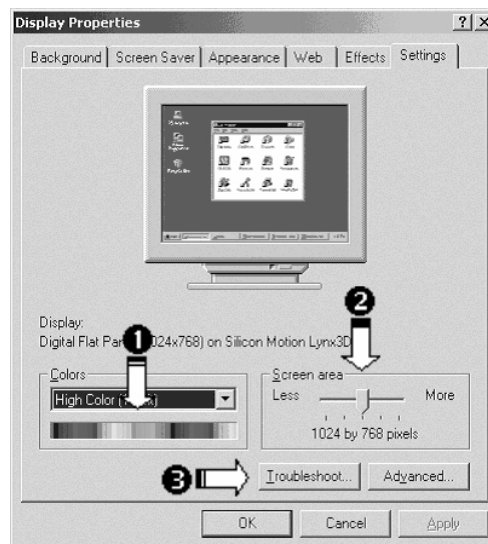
Display Properties
? X
Background | Screen Saver | Appearance | Web | Effects | Settings

Display:
Digital Flat Par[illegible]024x768) on Silicon Motion Lynx3D

Colors
High Color ([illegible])

Screen area
Less
More
1024 by 768 pixels

Troubleshoot...
Advanced...

OK
Cancel
Apply